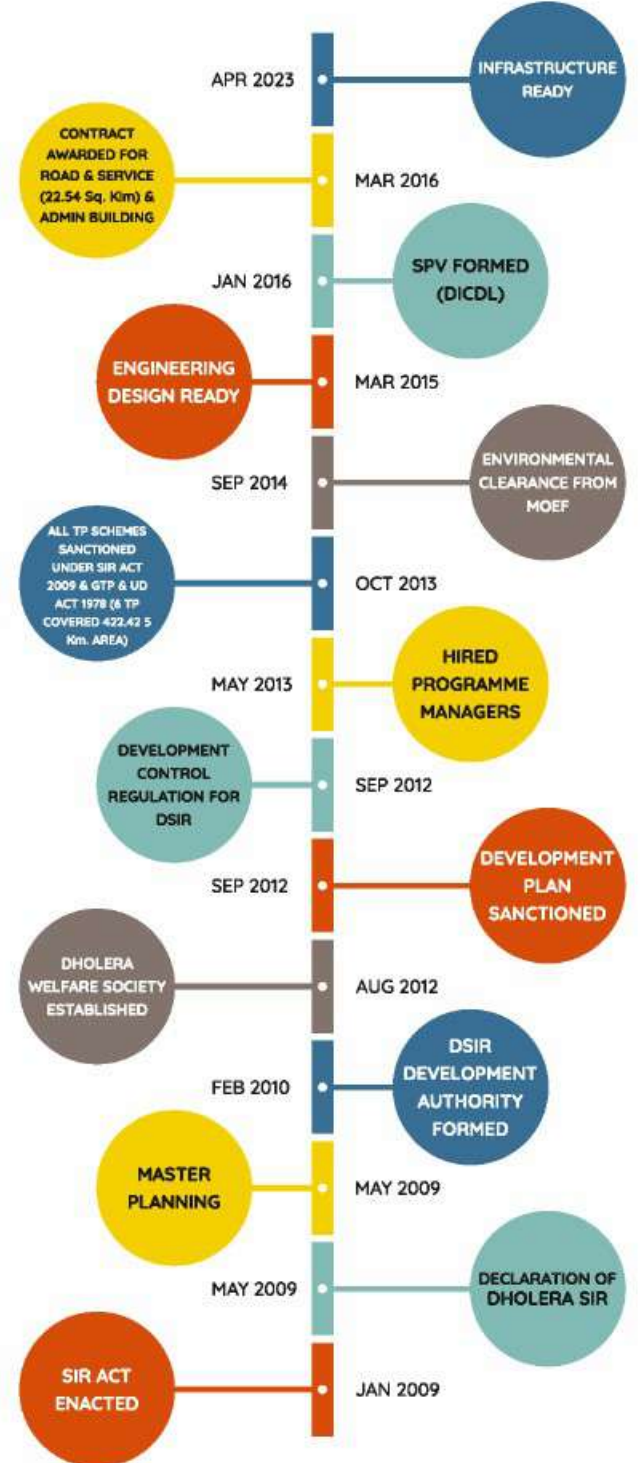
APR 2023
INFRASTRUCTURE READY

CONTRACT AWARDED FOR ROAD & SERVICE (22.54 Sq. Km) & ADMIN BUILDING
MAR 2016

JAN 2016
SPV FORMED (DICDL)

ENGINEERING DESIGN READY
MAR 2015

SEP 2014
ENVIRONMENTAL CLEARANCE FROM MOEF

ALL TP SCHEMES SANCTIONED UNDER SIR ACT 2009 & GTP & UD ACT 1978 (6 TP COVERED 422.42 5 Km. AREA)
OCT 2013

MAY 2013
HIRED PROGRAMME MANAGERS

DEVELOPMENT CONTROL REGULATION FOR DSIR
SEP 2012

SEP 2012
DEVELOPMENT PLAN SANCTIONED

DHOLERA WELFARE SOCIETY ESTABLISHED
AUG 2012

FEB 2010
DSIR DEVELOPMENT AUTHORITY FORMED

MASTER PLANNING
MAY 2009

MAY 2009
DECLARATION OF DHOLERA SIR

SIR ACT ENACTED
JAN 2009